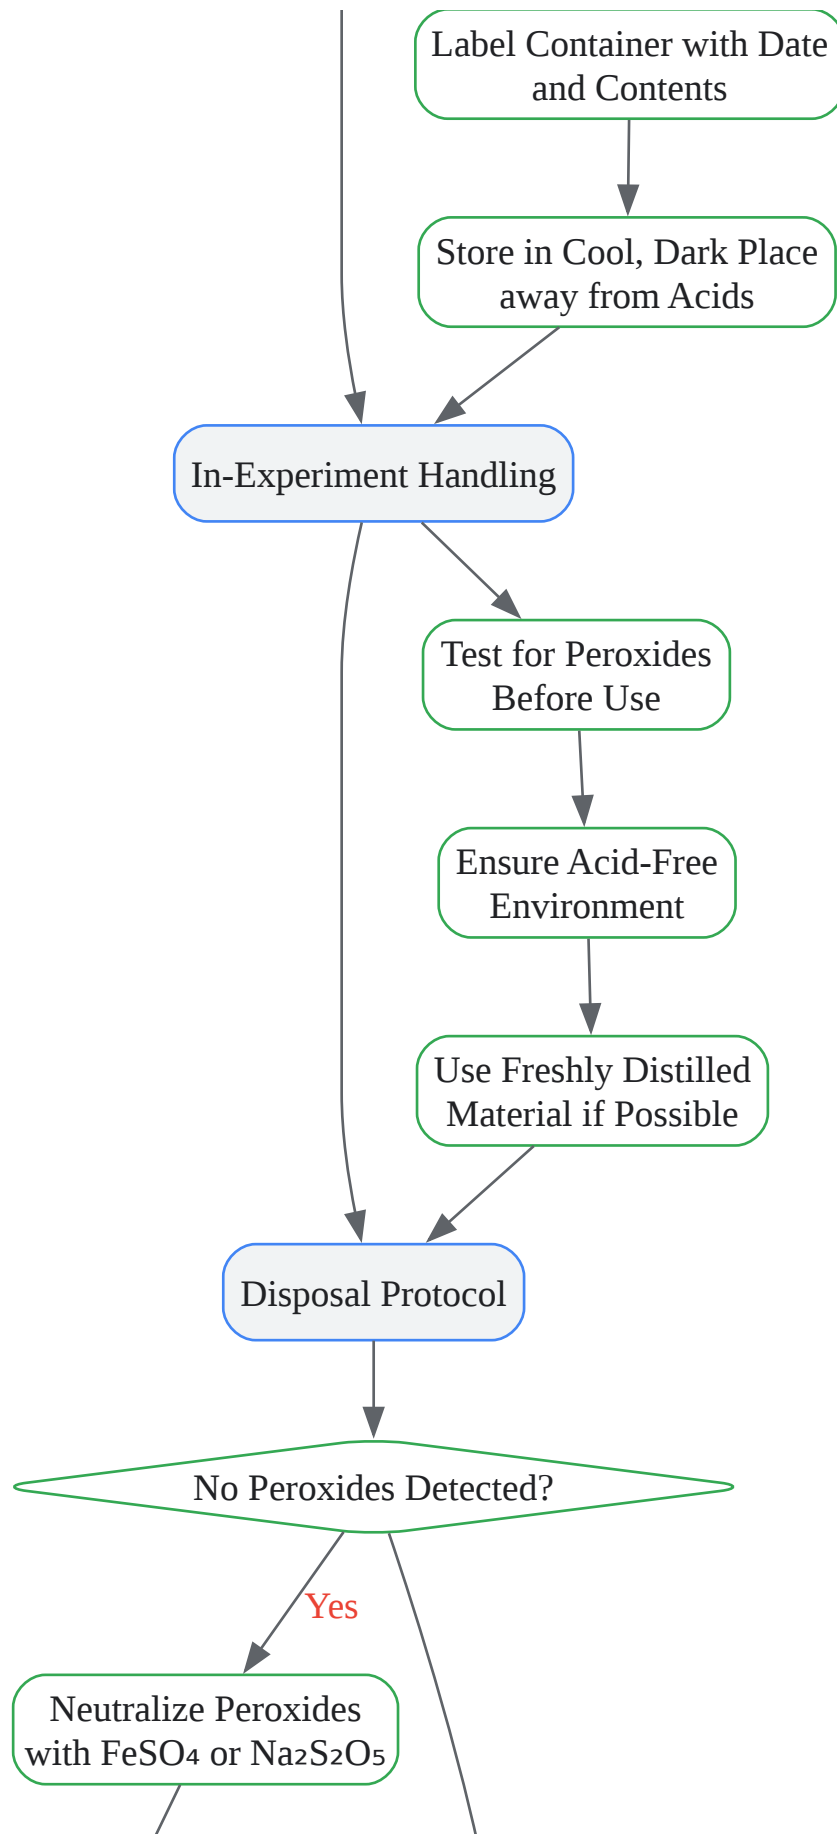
Label Container with Date and Contents

Store in Cool, Dark Place away from Acids

In-Experiment Handling

Test for Peroxides Before Use

Ensure Acid-Free Environment

Use Freshly Distilled Material if Possible

Disposal Protocol

No Peroxides Detected?

Yes

Neutralize Peroxides with $FeSO_4$ or $Na_2S_2O_5$